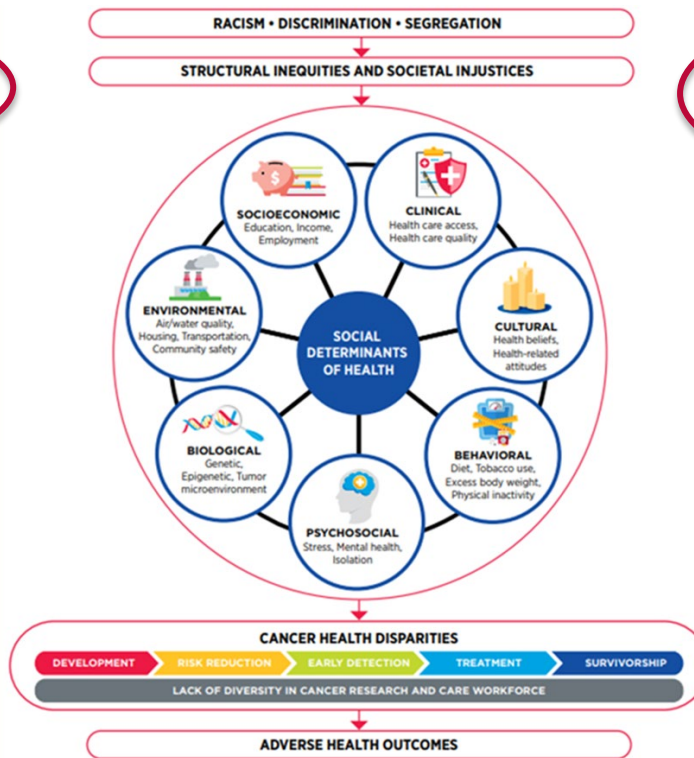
RACISM • DISCRIMINATION • SEGREGATION

STRUCTURAL INEQUITIES AND SOCIETAL INJUSTICES

SOCIOECONOMIC
Education, Income, Employment

CLINICAL
Health care access, Health care quality

ENVIRONMENTAL
Air/water quality, Housing, Transportation, Community safety

SOCIAL DETERMINANTS OF HEALTH

CULTURAL
Health beliefs, Health-related attitudes

BIOLOGICAL
Genetic, Epigenetic, Tumor microenvironment

BEHAVIORAL
Diet, Tobacco use, Excess body weight, Physical inactivity

PSYCHOSOCIAL
Stress, Mental health, Isolation

CANCER HEALTH DISPARITIES

DEVELOPMENT
RISK REDUCTION
EARLY DETECTION
TREATMENT
SURVIVORSHIP

LACK OF DIVERSITY IN CANCER RESEARCH AND CARE WORKFORCE

ADVERSE HEALTH OUTCOMES